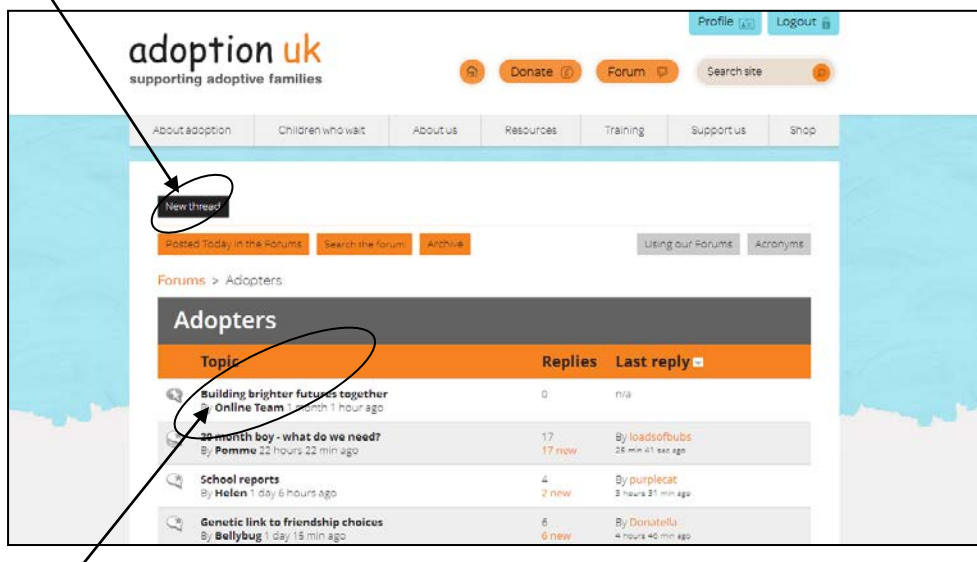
Profile
Logout

adoption uk
supporting adoptive families

Donate
Forum
Search site

About adoption
Children who wait
About us
Resources
Training
Support us
Shop

New thread

Posted Today in the Forums
Search the forum
Archive
Using our Forums
Acronyms

Forums > Adopters

Adopters

| Topic | Replies | Last reply |
|---|---|---|
| Building brighter futures together By Online Team 1 month 1 hour ago | 0 | n/a |
| 20 month boy - what do we need? By Pomme 22 hours 22 min ago | 17 17 new | By loadsofbubs 26 min 41 sec ago |
| School reports By Helen 1 day 6 hours ago | 4 2 new | By purplecat 3 hours 31 min ago |
| Genetic link to friendship choices By Bellybug 1 day 15 min ago | 6 6 new | By Donatella 4 hours 46 min ago |